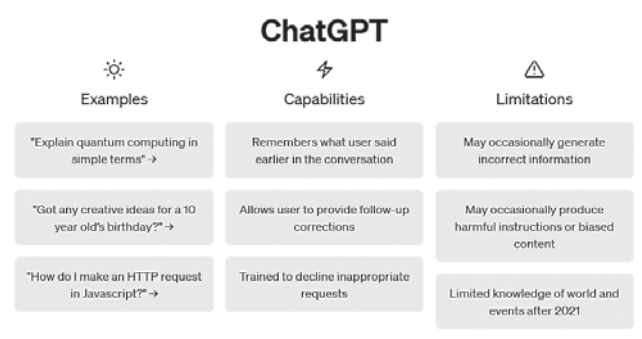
ChatGPT

Examples

"Explain quantum computing in simple terms" →

"Got any creative ideas for a 10 year old's birthday?" →

"How do I make an HTTP request in Javascript?" →

Capabilities

Remembers what user said earlier in the conversation

Allows user to provide follow-up corrections

Trained to decline inappropriate requests

Limitations

May occasionally generate incorrect information

May occasionally produce harmful instructions or biased content

Limited knowledge of world and events after 2021